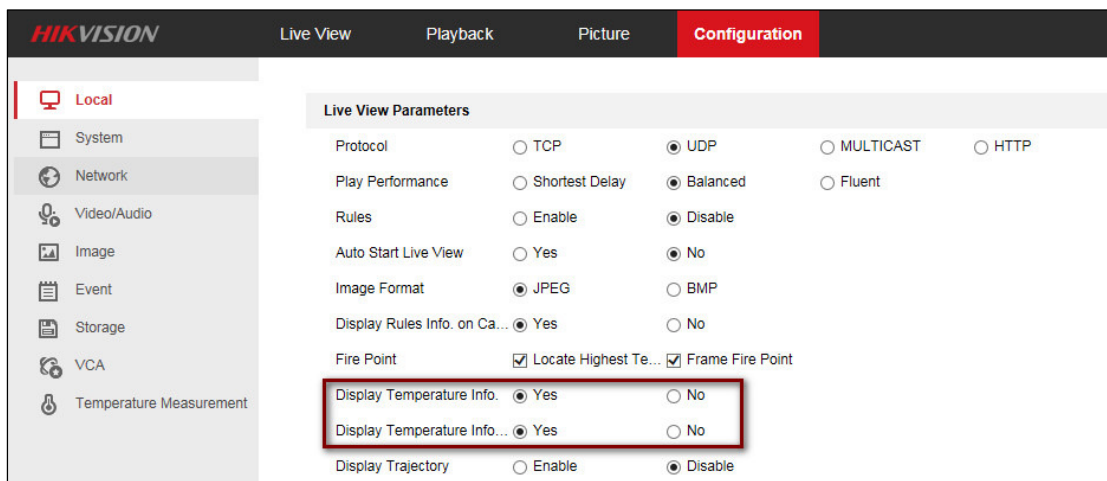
HIKVISION

Live View Playback Picture Configuration

Local
System
Network
Video/Audio
Image
Event
Storage
VCA
Temperature Measurement

Live View Parameters

| | | | | |
|---|---|---|---|---|
| Protocol | TCP | UDP | MULTICAST | HTTP |
| Play Performance | Shortest Delay | Balanced | Fluent | |
| Rules | Enable | Disable | | |
| Auto Start Live View | Yes | No | | |
| Image Format | JPEG | BMP | | |
| Display Rules Info. on Ca... | Yes | No | | |
| Fire Point | Locate Highest Te... | Frame Fire Point | | |
| Display Temperature Info. | Yes | No | | |
| Display Temperature Info... | Yes | No | | |
| Display Trajectory | Enable | Disable | | |